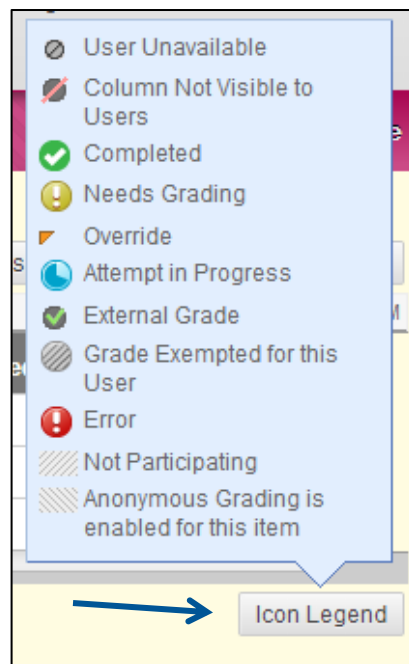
User Unavailable
Column Not Visible to Users
Completed
Needs Grading
Override
Attempt in Progress
External Grade
Grade Exempted for this User
Error
Not Participating
Anonymous Grading is enabled for this item

Icon Legend